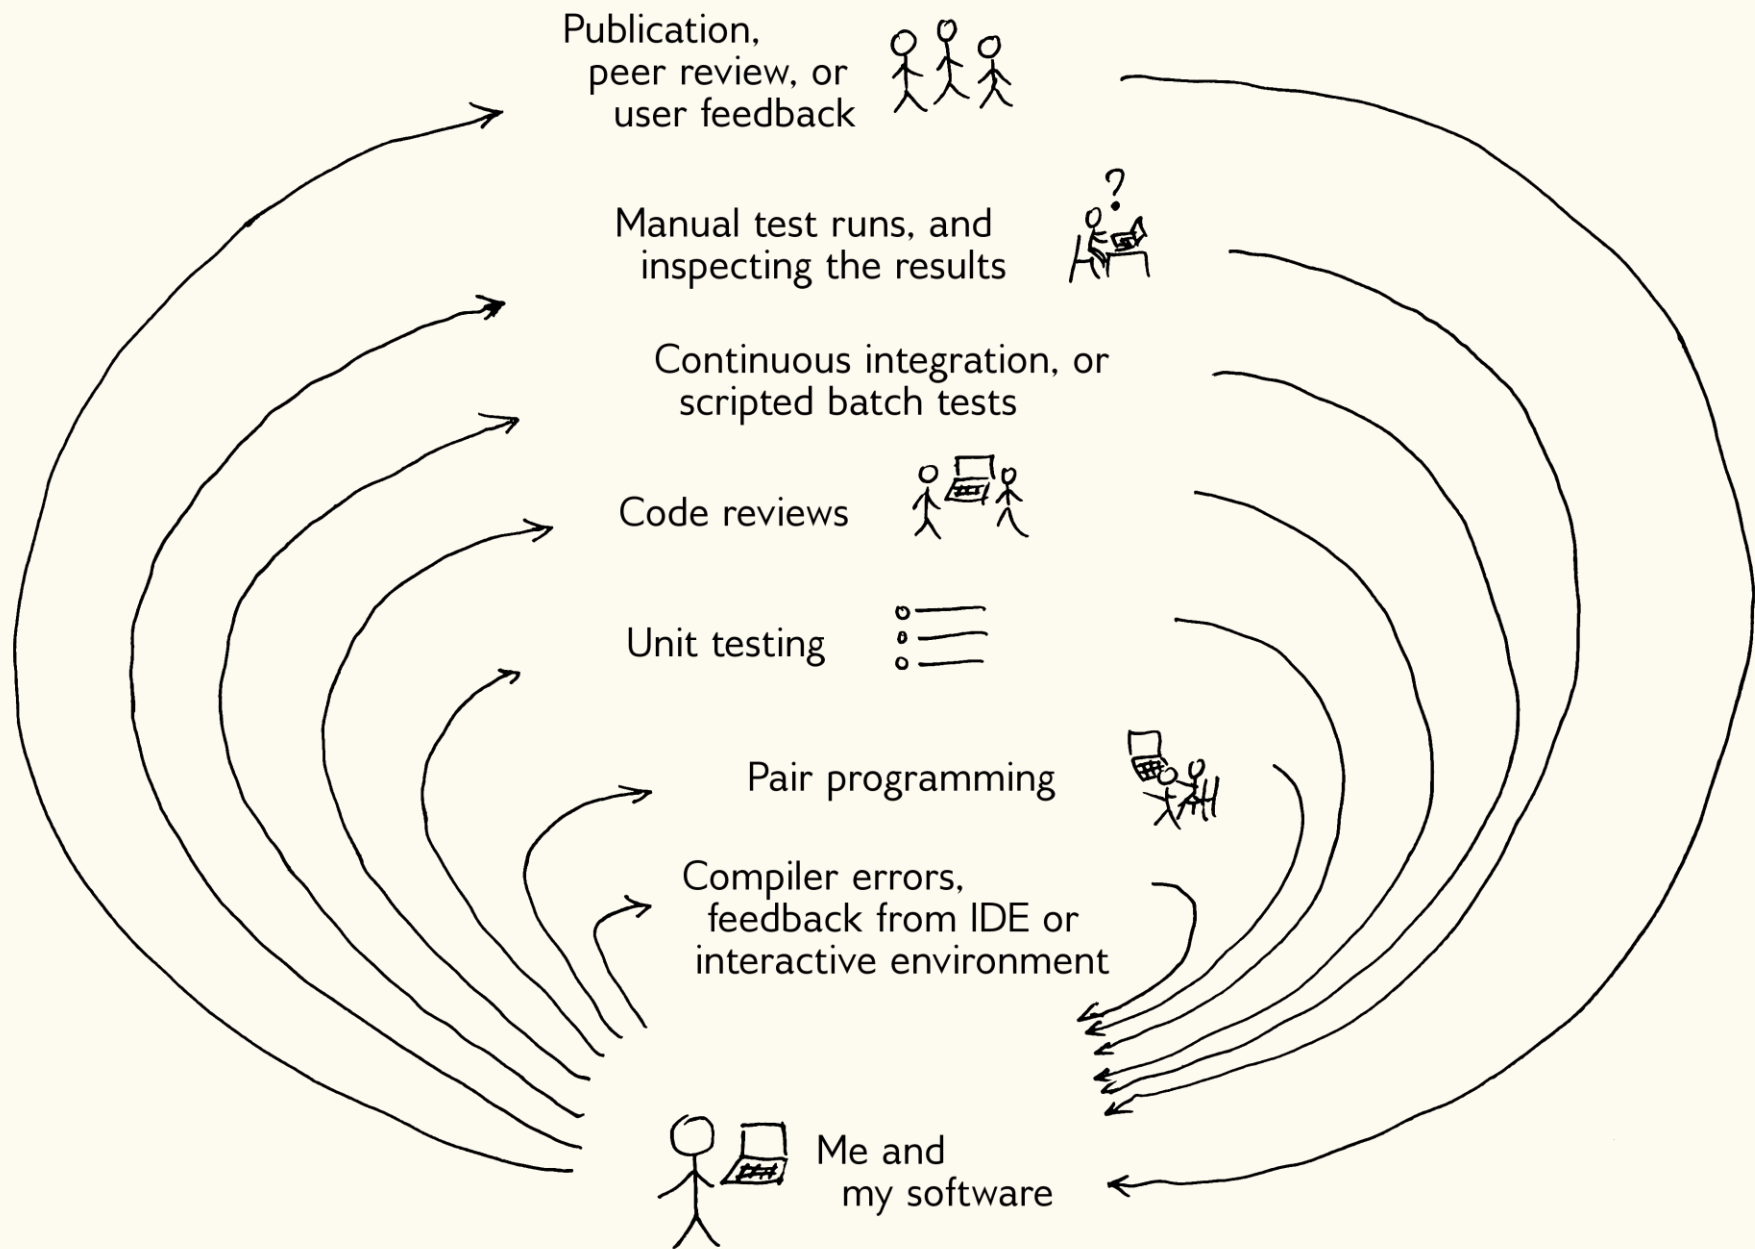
Publication, peer review, or user feedback

Manual test runs, and inspecting the results

Continuous integration, or scripted batch tests

Code reviews

Unit testing

Pair programming

Compiler errors, feedback from IDE or interactive environment

Me and my software